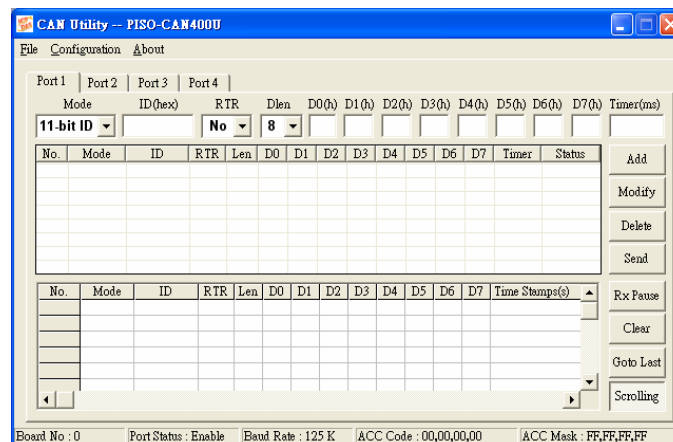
CAN Utility -- PISO-CAN400U

File Configuration About

Port 1 | Port 2 | Port 3 | Port 4

Mode ID(hex) RTR Dlen D0(h) D1(h) D2(h) D3(h) D4(h) D5(h) D6(h) D7(h) Timer(ms)

11-bit ID No 8

| No. | Mode | ID | RTR | Len | D0 | D1 | D2 | D3 | D4 | D5 | D6 | D7 | Timer | Status |
|---|---|---|---|---|---|---|---|---|---|---|---|---|---|---|

Add

Modify

Delete

Send

| No. | Mode | ID | RTR | Len | D0 | D1 | D2 | D3 | D4 | D5 | D6 | D7 | Time Stamps(s) |
|---|---|---|---|---|---|---|---|---|---|---|---|---|---|

Rx Pause

Clear

Goto Last

Scrolling

Board No : 0 Port Status : Enable Baud Rate : 125 K ACC Code : 00,00,00,00 ACC Mask : FF,FF,FF,FF